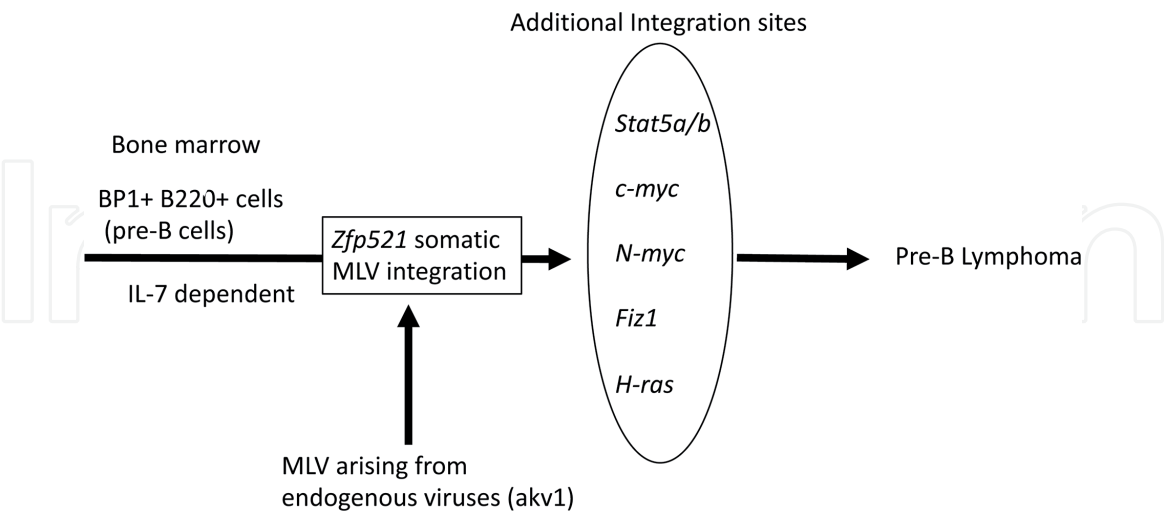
Additional Integration sites

Bone marrow

BP1+ B220+ cells (pre-B cells)

IL-7 dependent

Zfp521 somatic MLV integration

Stat5a/b

c-myc

N-myc

Fiz1

H-ras

Pre-B Lymphoma

MLV arising from endogenous viruses (akv1)